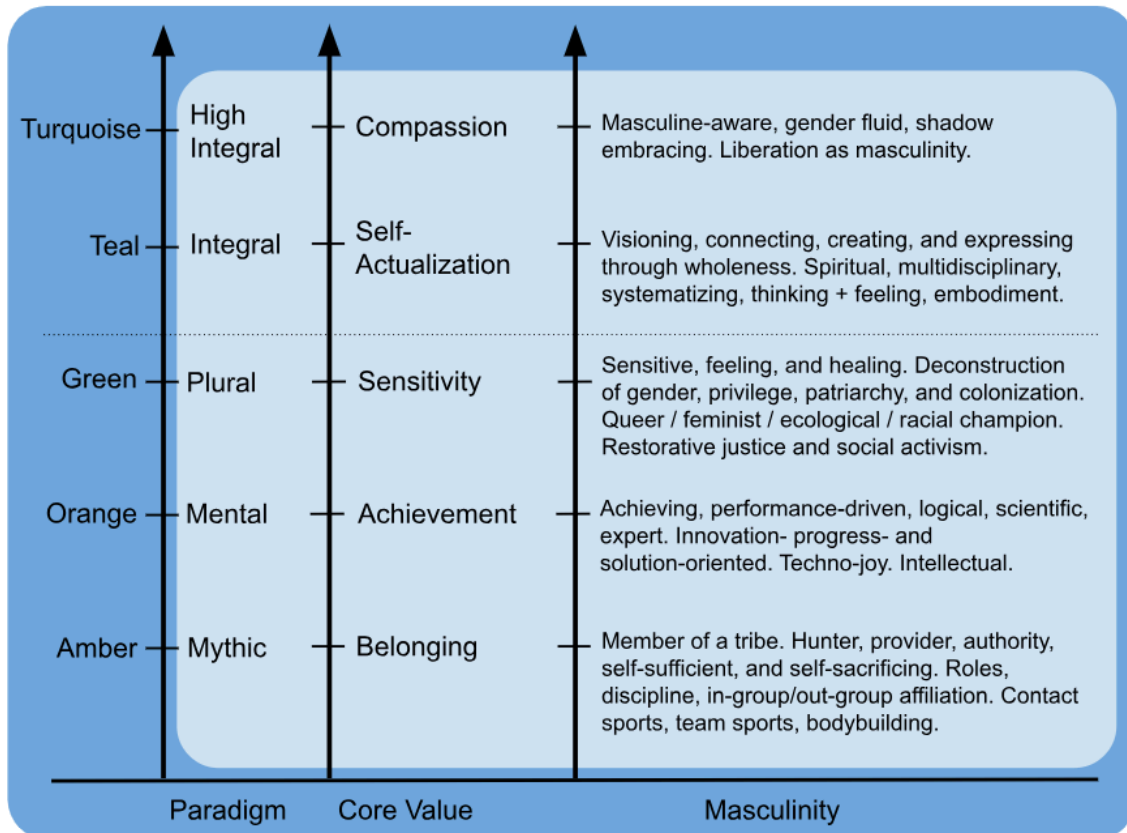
| | Paradigm | Core Value | Masculinity |
|---|---|---|---|
| Turquoise | High Integral | Compassion | Masculine-aware, gender fluid, shadow embracing. Liberation as masculinity. |
| Teal | Integral | Self-Actualization | Visioning, connecting, creating, and expressing through wholeness. Spiritual, multidisciplinary, systematizing, thinking + feeling, embodiment. |
| Green | Plural | Sensitivity | Sensitive, feeling, and healing. Deconstruction of gender, privilege, patriarchy, and colonization. Queer / feminist / ecological / racial champion. Restorative justice and social activism. |
| Orange | Mental | Achievement | Achieving, performance-driven, logical, scientific, expert. Innovation- progress- and solution-oriented. Techno-joy. Intellectual. |
| Amber | Mythic | Belonging | Member of a tribe. Hunter, provider, authority, self-sufficient, and self-sacrificing. Roles, discipline, in-group/out-group affiliation. Contact sports, team sports, bodybuilding. |